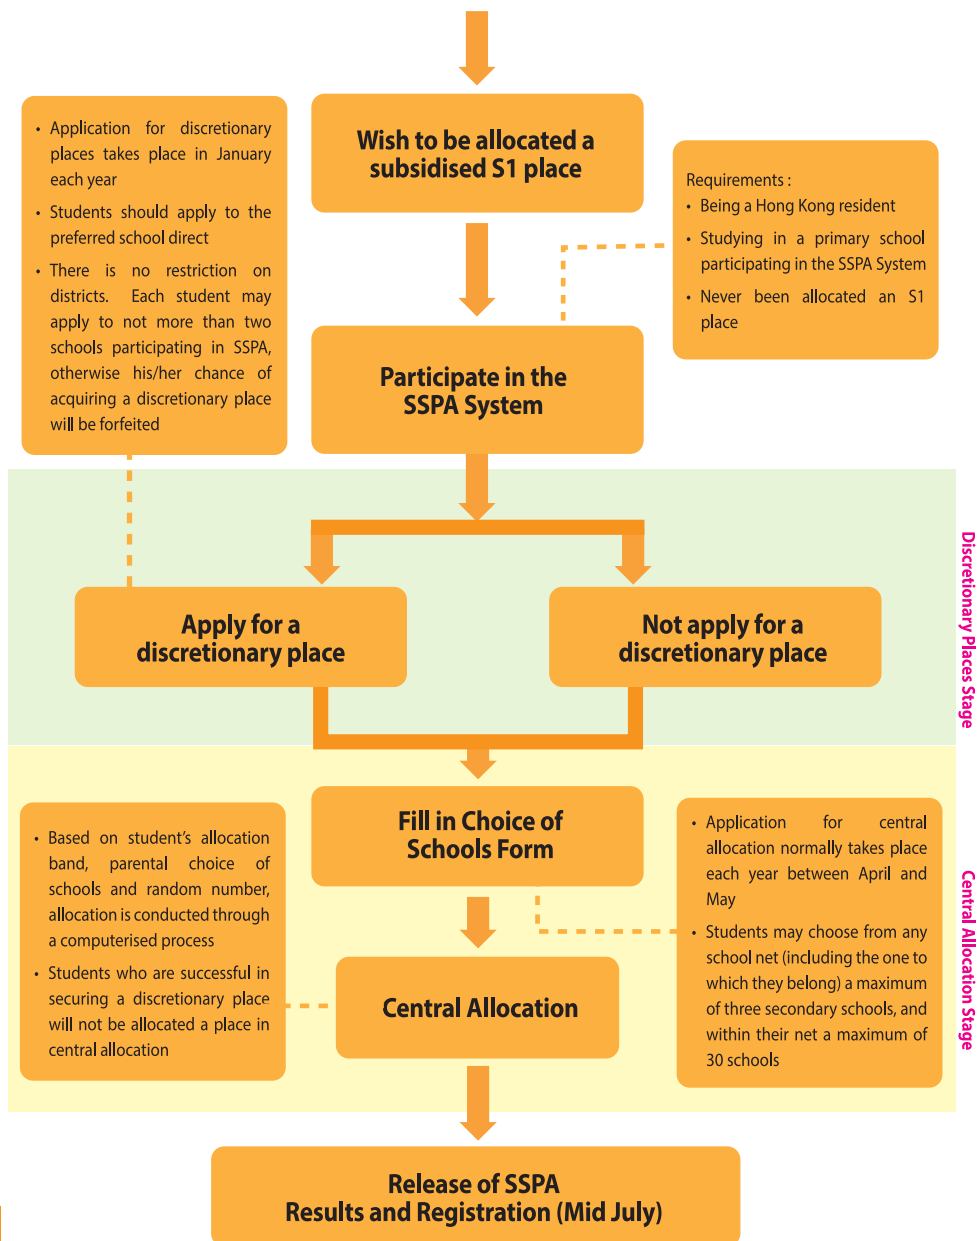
Wish to be allocated a subsidised S1 place

• Application for discretionary places takes place in January each year
• Students should apply to the preferred school direct
• There is no restriction on districts. Each student may apply to not more than two schools participating in SSPA, otherwise his/her chance of acquiring a discretionary place will be forfeited

Requirements :
• Being a Hong Kong resident
• Studying in a primary school participating in the SSPA System
• Never been allocated an S1 place

Participate in the SSPA System

Apply for a discretionary place

Not apply for a discretionary place

Discretionary Places Stage

Fill in Choice of Schools Form

• Based on student's allocation band, parental choice of schools and random number, allocation is conducted through a computerised process
• Students who are successful in securing a discretionary place will not be allocated a place in central allocation

• Application for central allocation normally takes place each year between April and May
• Students may choose from any school net (including the one to which they belong) a maximum of three secondary schools, and within their net a maximum of 30 schools

Central Allocation

Central Allocation Stage

Release of SSPA Results and Registration (Mid July)